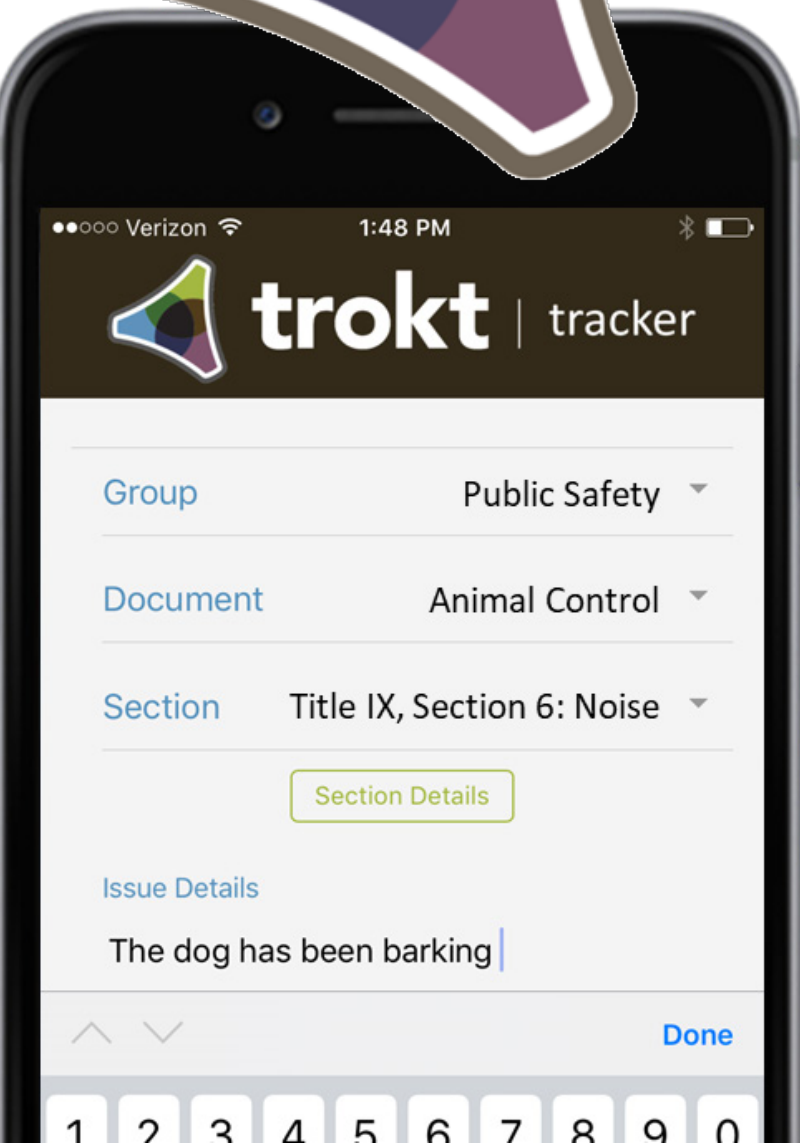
●●○○○ Verizon 1:48 PM

trokt | tracker

Group Public Safety

Document Animal Control

Section Title IX, Section 6: Noise

Section Details

Issue Details

The dog has been barking

Done

1 2 3 4 5 6 7 8 9 0